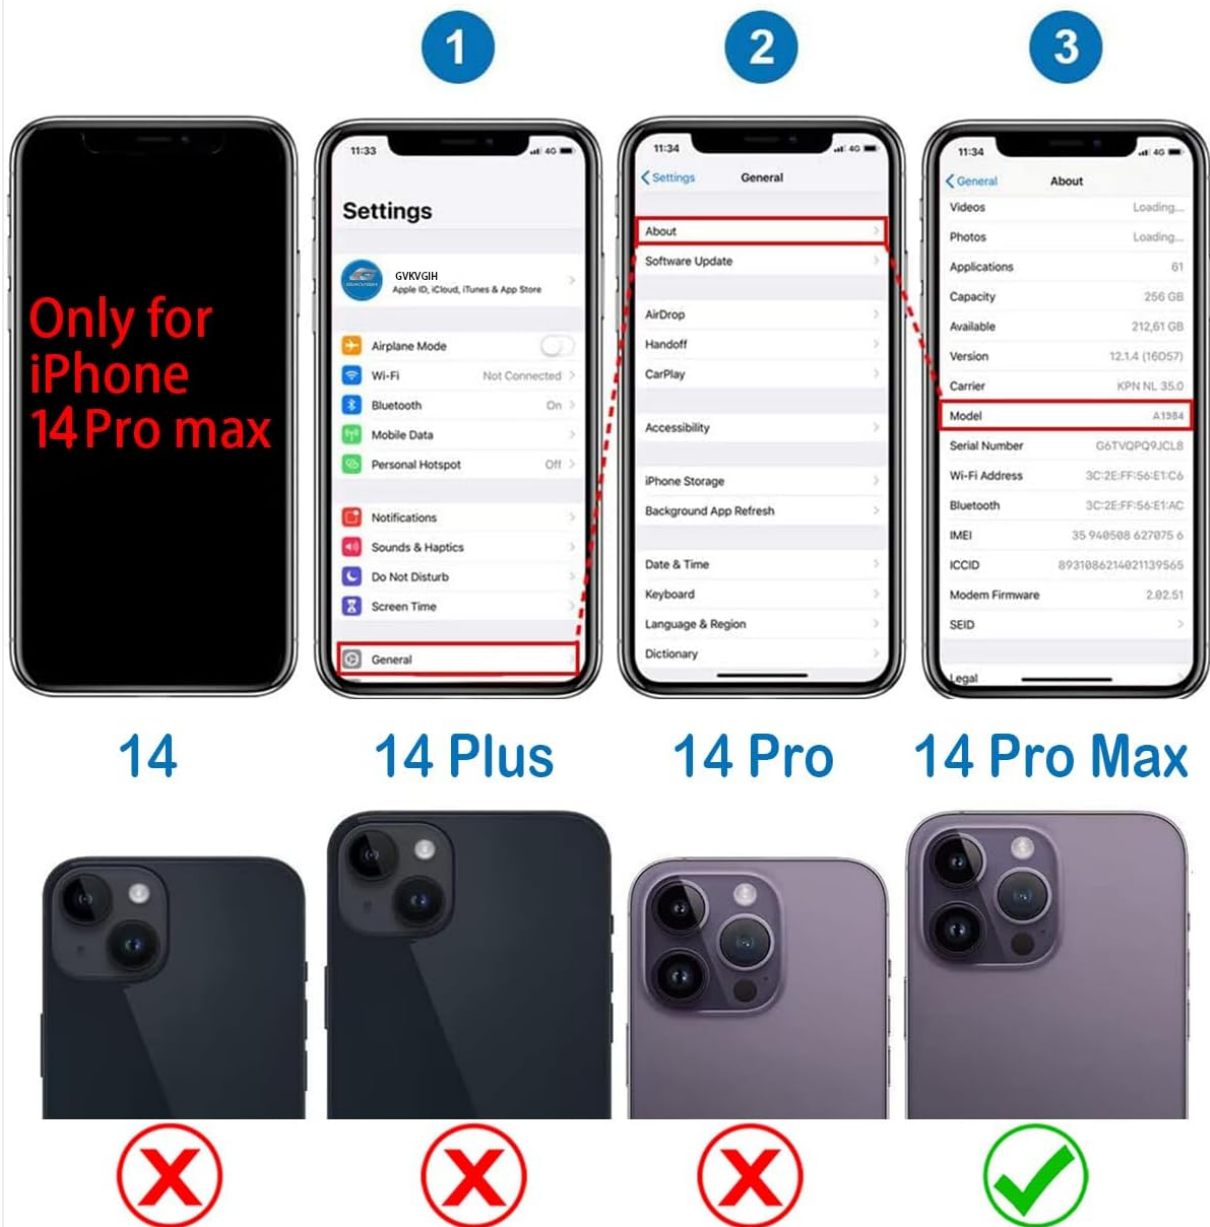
1

2

3

Only for iPhone 14 Pro max

11:33

Settings

GVKVGIH
Apple ID, iCloud, iTunes & App Store

Airplane Mode
Wi-Fi Not Connected
Bluetooth On
Mobile Data
Personal Hotspot Off

Notifications
Sounds & Haptics
Do Not Disturb
Screen Time

General

11:34

Settings General

About
Software Update

AirDrop
Handoff
CarPlay

Accessibility

iPhone Storage
Background App Refresh

Date & Time
Keyboard
Language & Region
Dictionary

11:34

General About

Videos Loading...
Photos Loading...
Applications 61
Capacity 256 GB
Available 212,61 GB
Version 12.1.4 (16D57)
Carrier KPN NL 35.0
Model A1984
Serial Number G6TVQPQ9JCL8
Wi-Fi Address 3C:2E:FF:56:E1:C6
Bluetooth 3C:2E:FF:56:E1:AC
IMEI 35 940508 627075 6
ICCID 8931086214021139565
Modem Firmware 2.02.51
SEID

Legal

14

14 Plus

14 Pro

14 Pro Max